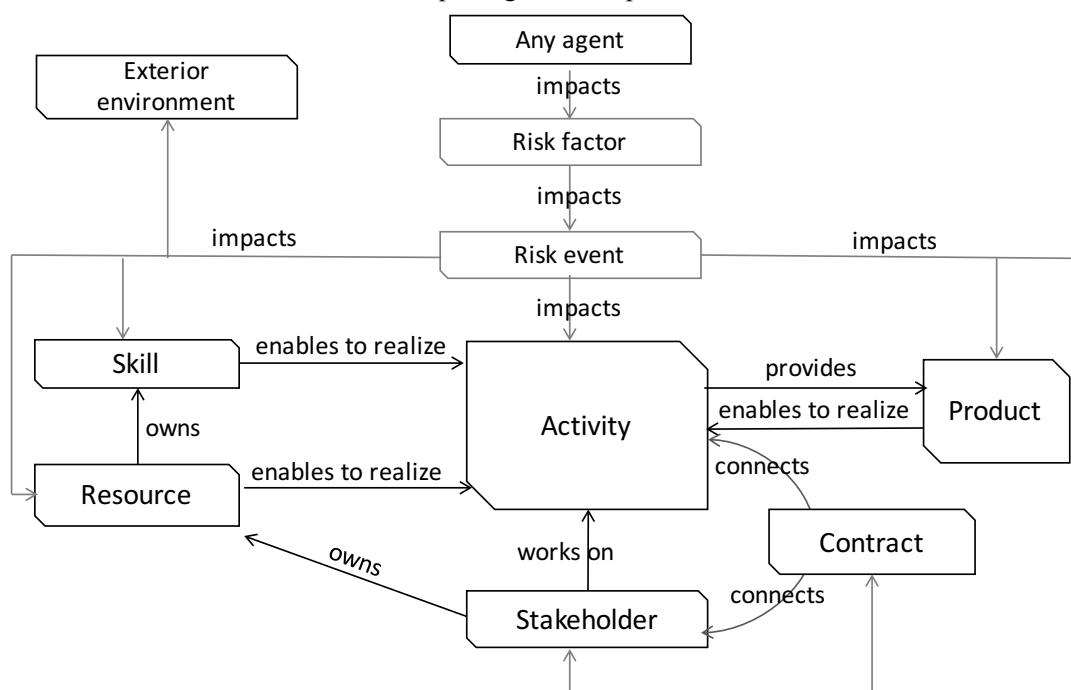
Any agent

impacts

Risk factor

impacts

Exterior environment

impacts

Risk event

impacts

impacts

Skill

enables to realize

Activity

provides

Product

enables to realize

owns

connects

Resource

enables to realize

Contract

works on

owns

connects

Stakeholder